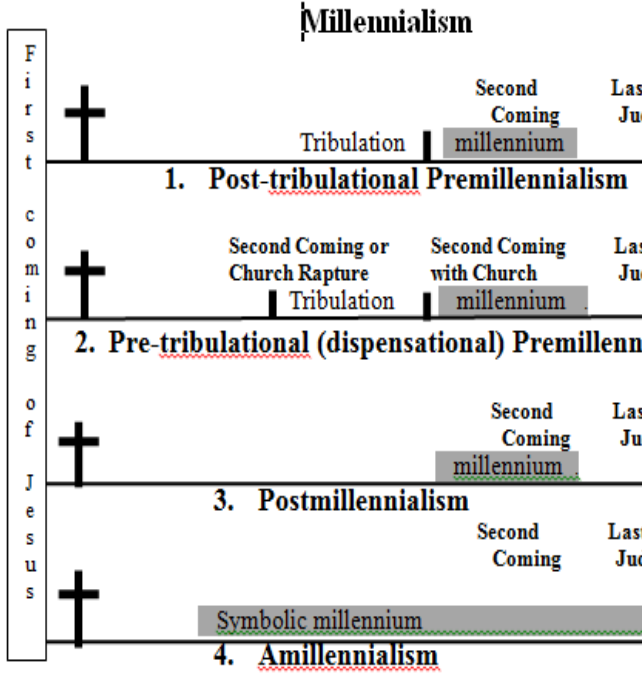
Millennialism

First coming of Jesus

Second Coming

Las Ju

Tribulation

millennium

1. Post-tribulational Premillennialism

Second Coming or Church Rapture

Second Coming with Church

Las Ju

Tribulation

millennium

2. Pre-tribulational (dispensational) Premillenn

Second Coming

Las Ju

millennium

3. Postmillennialism

Second Coming

Last Ju

Symbolic millennium

4. Amillennialism